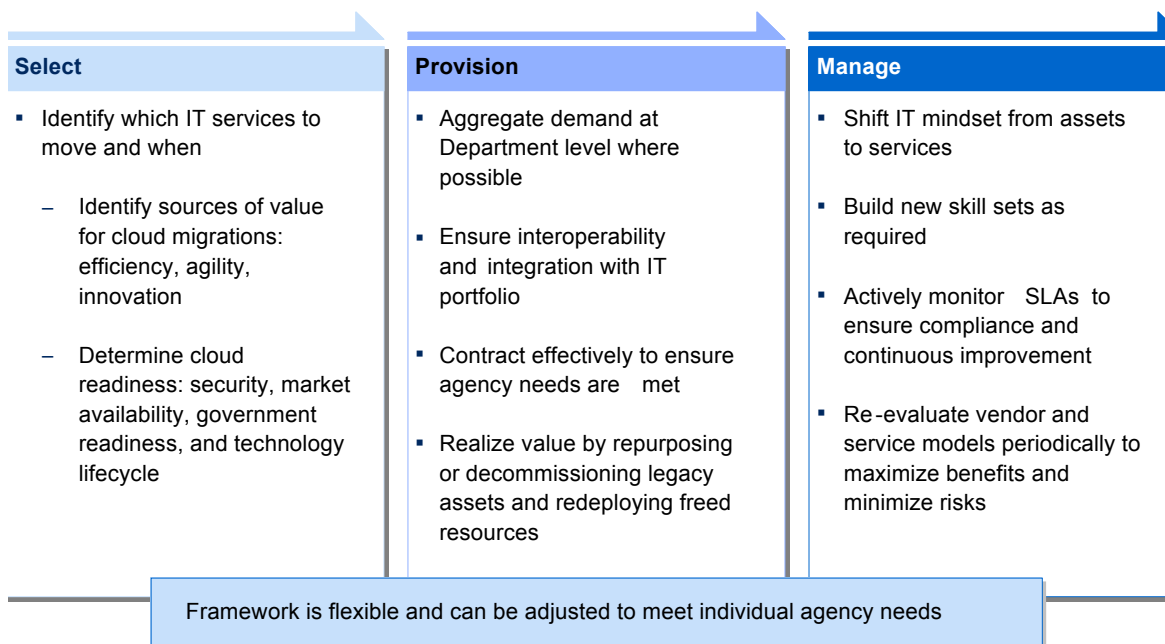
Select

- Identify which IT services to move and when
  - Identify sources of value for cloud migrations: efficiency, agility, innovation
  - Determine cloud readiness: security, market availability, government readiness, and technology lifecycle

Provision

- Aggregate demand at Department level where possible
- Ensure interoperability and integration with IT portfolio
- Contract effectively to ensure agency needs are met
- Realize value by repurposing or decommissioning legacy assets and redeploying freed resources

Manage

- Shift IT mindset from assets to services
- Build new skill sets as required
- Actively monitor SLAs to ensure compliance and continuous improvement
- Re-evaluate vendor and service models periodically to maximize benefits and minimize risks

Framework is flexible and can be adjusted to meet individual agency needs